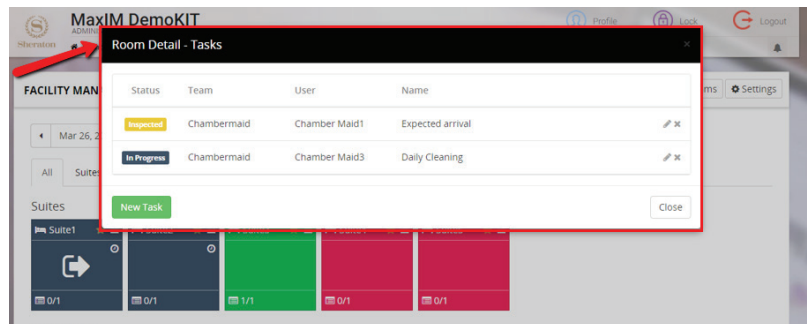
Sheraton

MaxIM DemoKIT

ADMIN

Profile

Lock

Logout

FACILITY MAN

ms

Settings

Mar 26, 2

All

Suite

Suites

Suite1

0/1

0/1

1/1

0/1

0/1

Room Detail - Tasks

| Status | Team | User | Name |
|---|---|---|---|
| Inspected | Chambermaid | Chamber Maid1 | Expected arrival |
| In Progress | Chambermaid | Chamber Maid3 | Daily Cleaning |

New Task

Close